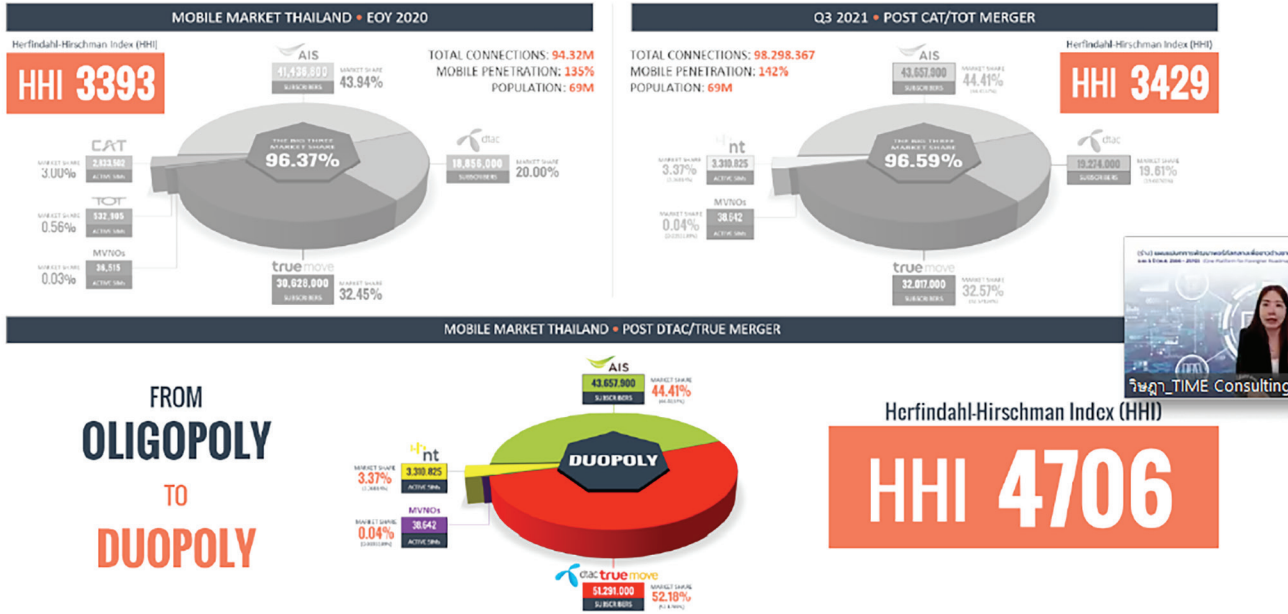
MOBILE MARKET THAILAND • EOY 2020

Herfindahl-Hirschman Index (HHI)

HHI 3393

TOTAL CONNECTIONS: 94.32M
MOBILE PENETRATION: 135%
POPULATION: 69M

AIS
41,436,800
SUBSCRIBERS
MARKET SHARE
43.94%

THE BIG THREE MARKET SHARE
96.37%

CAT
MARKET SHARE
3.00%
2,833,562
ACTIVE SIMs

TOT
MARKET SHARE
0.56%
532,985
ACTIVE SIMs

MVNOs
MARKET SHARE
0.03%
36,515
ACTIVE SIMs

dtac
18,856,000
SUBSCRIBERS
MARKET SHARE
20.00%

truemove
30,628,000
SUBSCRIBERS
MARKET SHARE
32.45%

Q3 2021 • POST CAT/TOT MERGER

TOTAL CONNECTIONS: 98,298,367
MOBILE PENETRATION: 142%
POPULATION: 69M

Herfindahl-Hirschman Index (HHI)

HHI 3429

AIS
43,657,900
SUBSCRIBERS
MARKET SHARE
44.41%

THE BIG THREE MARKET SHARE
96.59%

nt
MARKET SHARE
3.37%
3,310,825
ACTIVE SIMs

MVNOs
MARKET SHARE
0.04%
38,642
ACTIVE SIMs

dtac
19,274,000
SUBSCRIBERS
MARKET SHARE
19.61%

truemove
32,017,000
SUBSCRIBERS
MARKET SHARE
32.57%

วิษฎา_TIME Consulting

MOBILE MARKET THAILAND • POST DTAC/TRUE MERGER

FROM
OLIGOPOLY
TO
DUOPOLY

AIS
43,657,900
SUBSCRIBERS
MARKET SHARE
44.41%

DUOPOLY

nt
MARKET SHARE
3.37%
3,310,825
ACTIVE SIMs

MVNOs
MARKET SHARE
0.04%
38,642
ACTIVE SIMs

dtac truemove
51,291,000
SUBSCRIBERS
MARKET SHARE
52.18%

Herfindahl-Hirschman Index (HHI)

HHI 4706